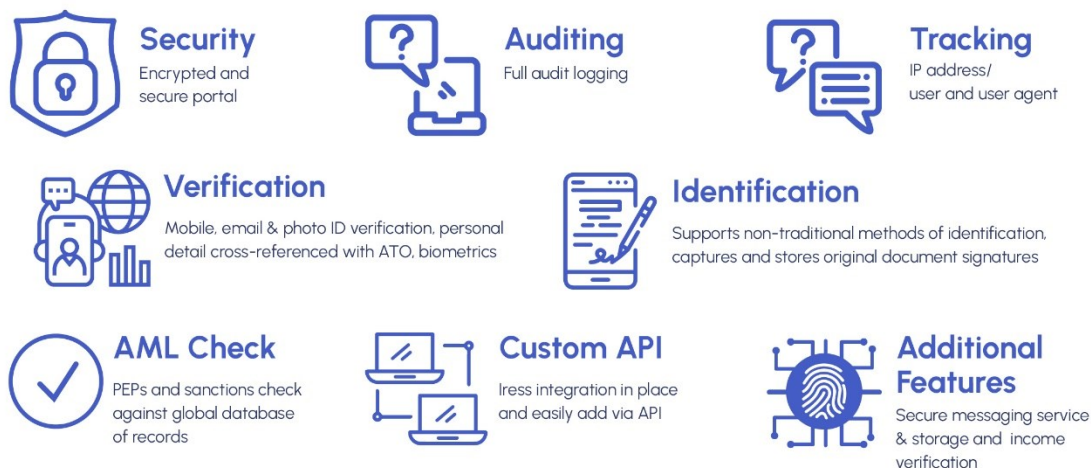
Security
Encrypted and secure portal

Auditing
Full audit logging

Tracking
IP address/ user and user agent

Verification
Mobile, email & photo ID verification, personal detail cross-referenced with ATO, biometrics

Identification
Supports non-traditional methods of identification, captures and stores original document signatures

AML Check
PEPs and sanctions check against global database of records

Custom API
Iress integration in place and easily add via API

Additional Features
Secure messaging service & storage and income verification